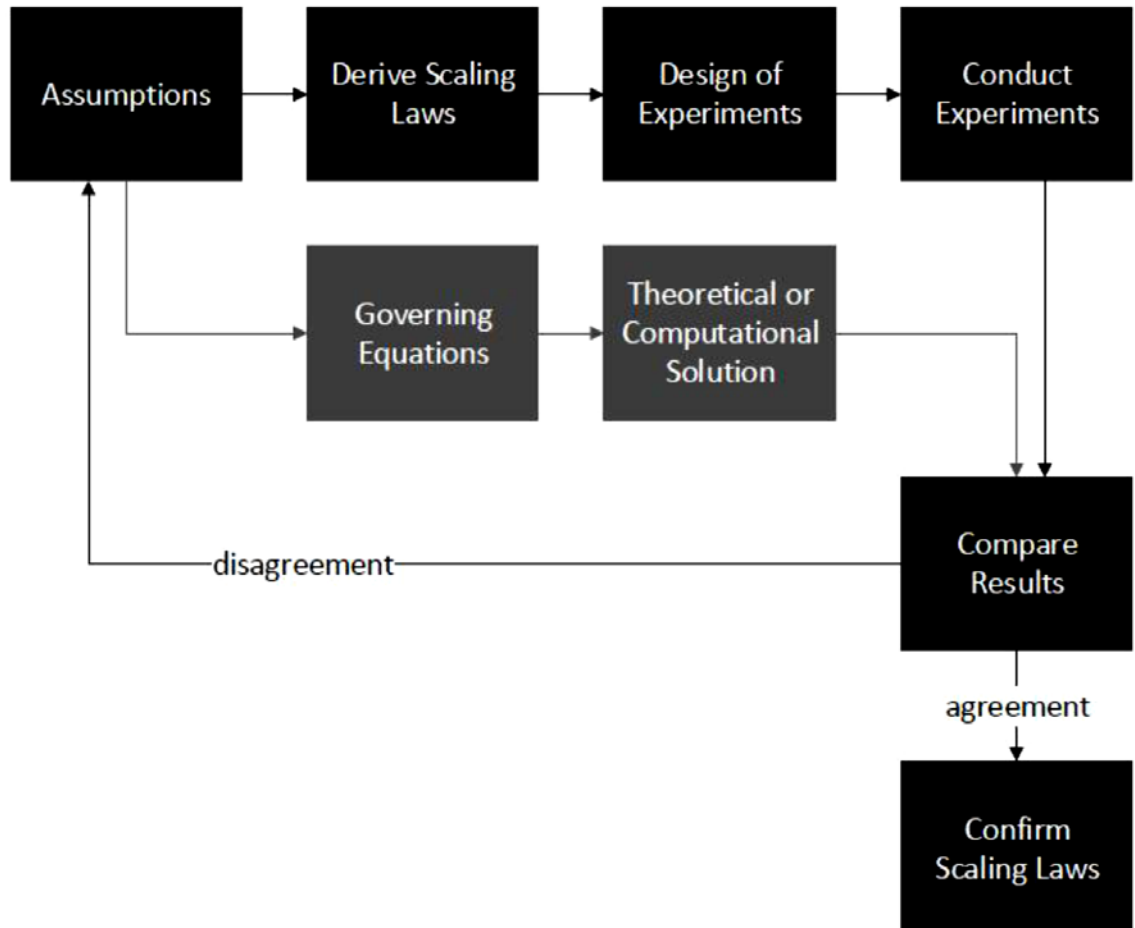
Assumptions

Derive Scaling Laws

Design of Experiments

Conduct Experiments

Governing Equations

Theoretical or Computational Solution

Compare Results

disagreement

agreement

Confirm Scaling Laws